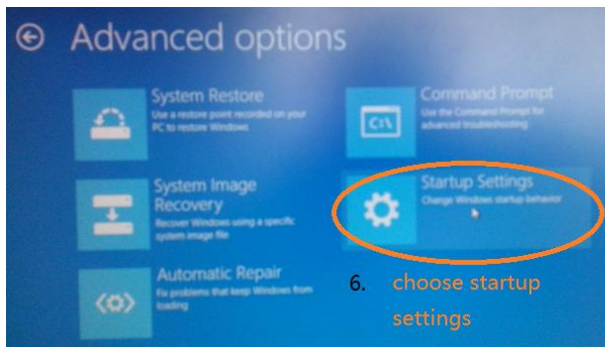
Advanced options

System Restore
Use a restore point recorded on your PC to restore Windows

Command Prompt
Use the Command Prompt for advanced troubleshooting

C:\

System Image Recovery
Recover Windows using a specific system image file

Startup Settings
Change Windows startup behavior

Automatic Repair
Fix problems that keep Windows from loading

6. choose startup settings